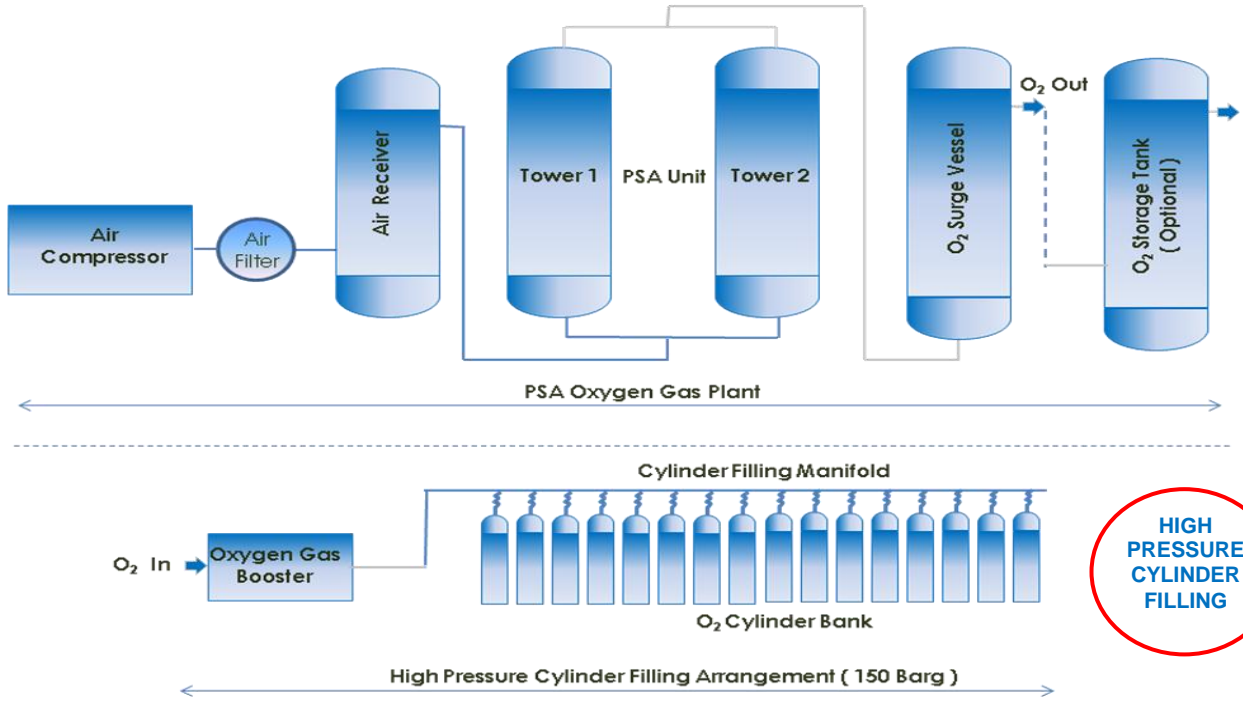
Air Compressor

Air Filter

Air Receiver

Tower 1

PSA Unit

Tower 2

$O_2$ Surge Vessel

$O_2$ Out

$O_2$ Storage Tank ( Optional )

PSA Oxygen Gas Plant

Cylinder Filling Manifold

$O_2$ In

Oxygen Gas Booster

$O_2$ Cylinder Bank

HIGH PRESSURE CYLINDER FILLING

High Pressure Cylinder Filling Arrangement ( 150 Barg )